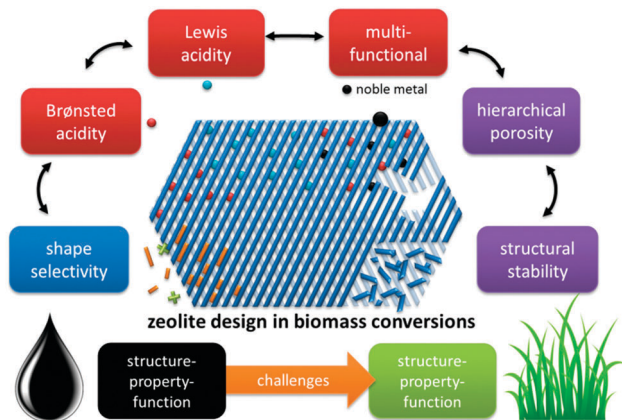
Lewis acidity

multi-functional

noble metal

Brønsted acidity

hierarchical porosity

shape selectivity

structural stability

zeolite design in biomass conversions

structure-property-function

challenges

structure-property-function